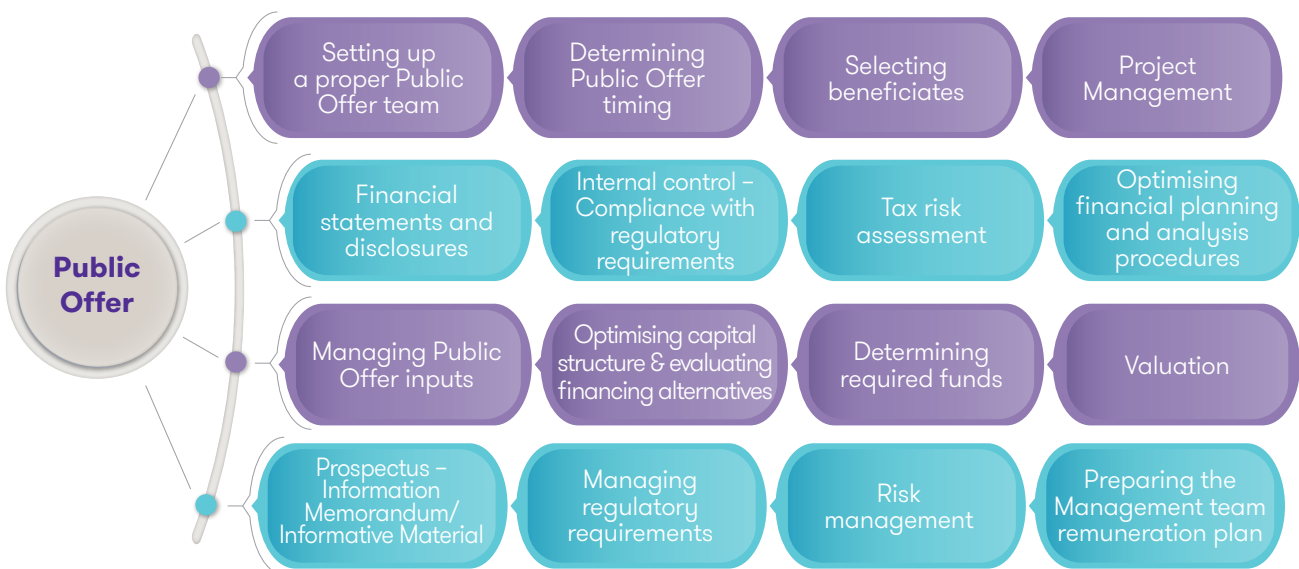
Public Offer

Setting up a proper Public Offer team

Determining Public Offer timing

Selecting beneficiates

Project Management

Financial statements and disclosures

Internal control – Compliance with regulatory requirements

Tax risk assessment

Optimising financial planning and analysis procedures

Managing Public Offer inputs

Optimising capital structure & evaluating financing alternatives

Determining required funds

Valuation

Prospectus – Information Memorandum/ Informative Material

Managing regulatory requirements

Risk management

Preparing the Management team remuneration plan